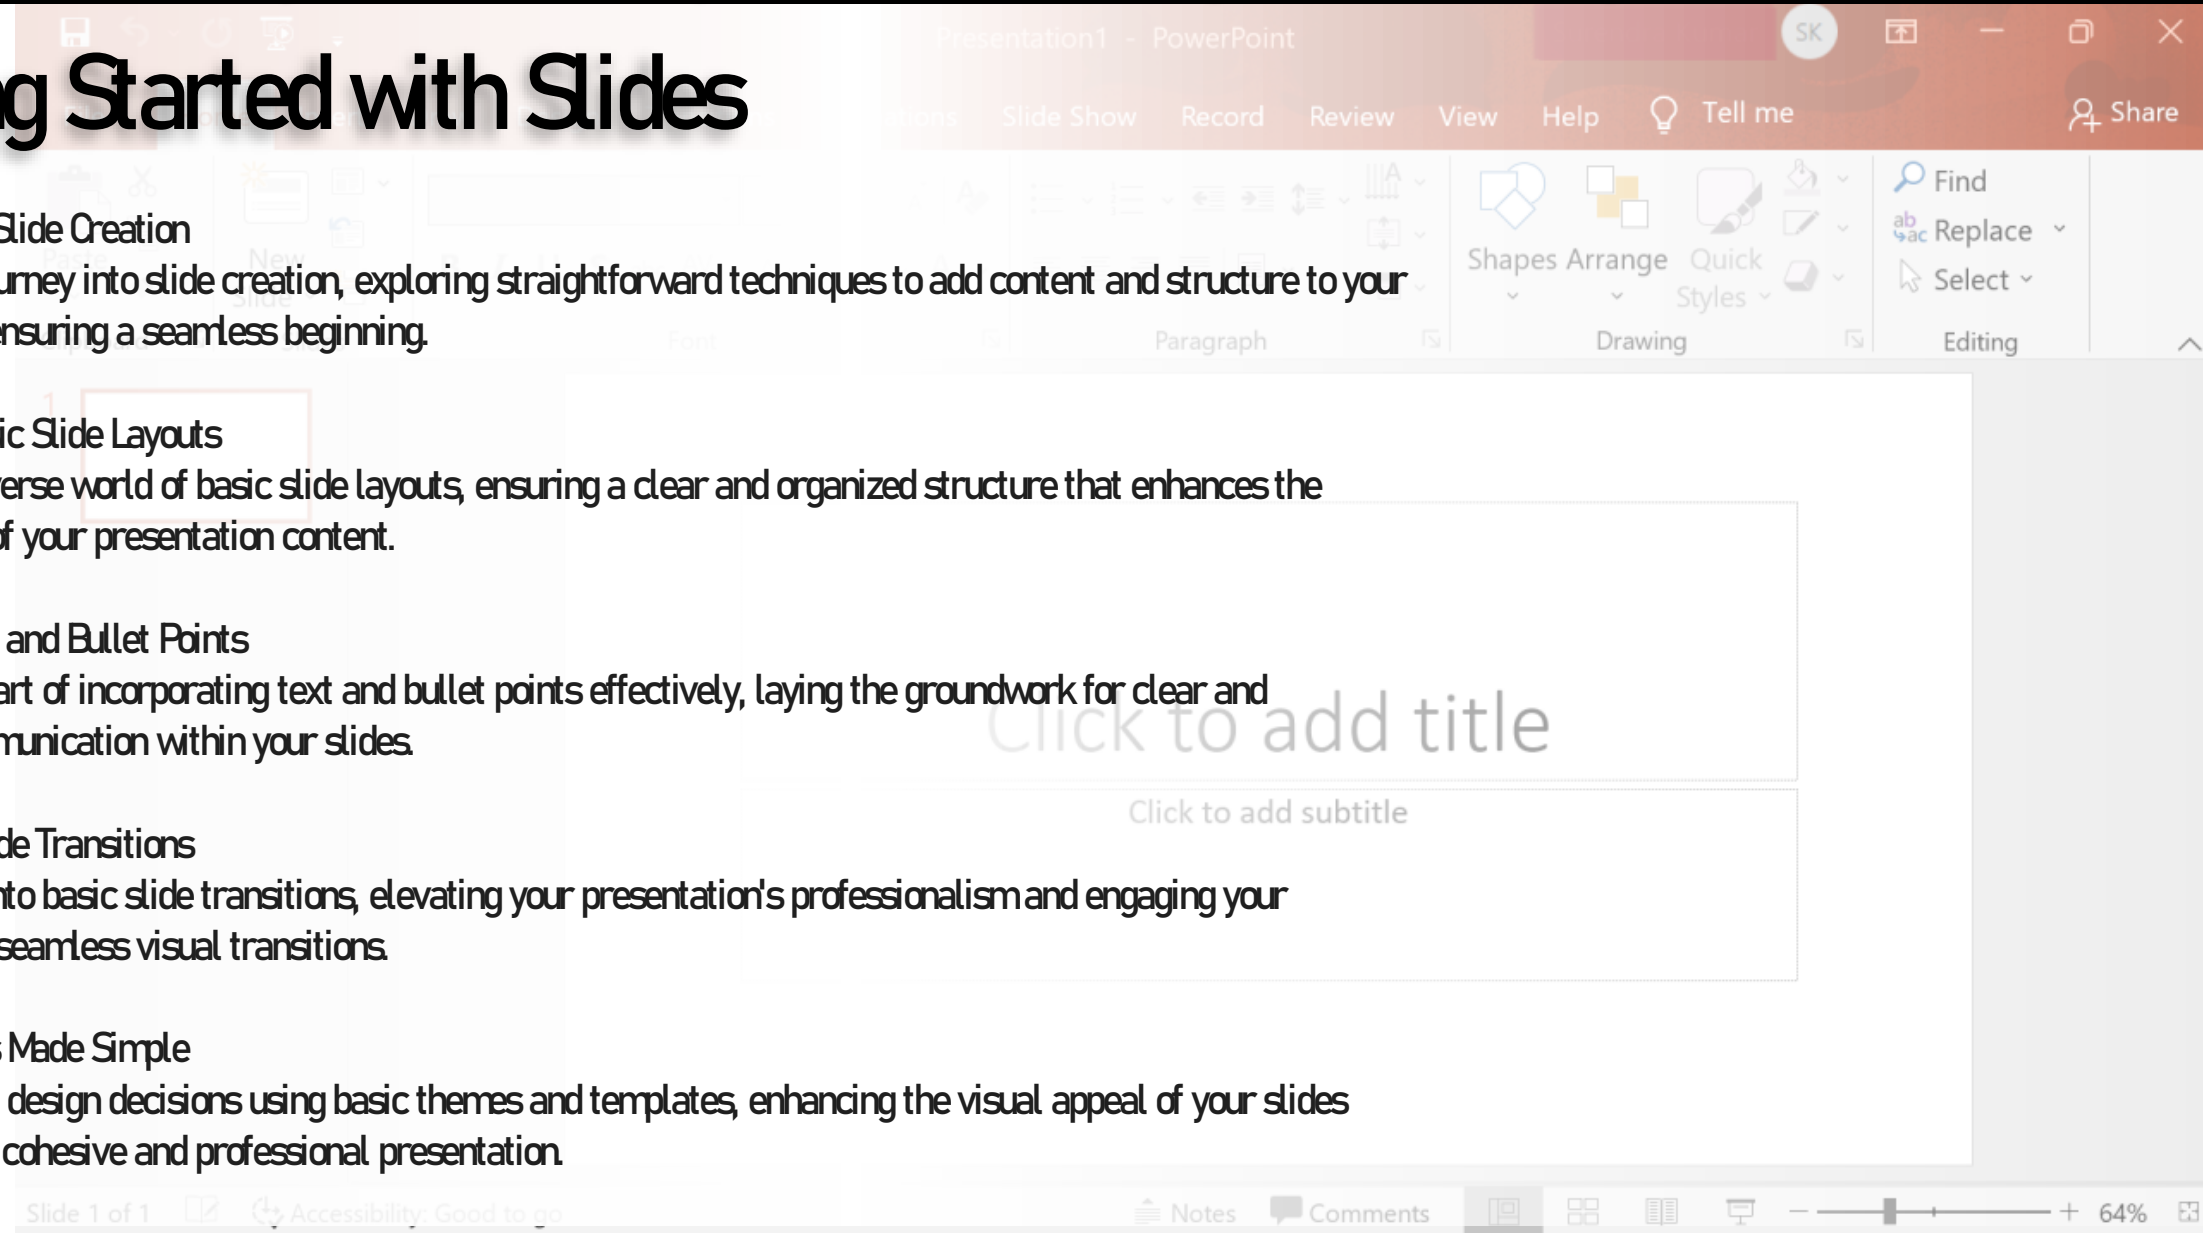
Presentation1 - PowerPoint

SK

g Started with Slides

Slide Show Record Review View Help Tell me Share

Find
Replace
Select
Editing

Shapes Arrange Quick Styles
Drawing

Paragraph

Font

New Slide

Slide Creation

urney into slide creation, exploring straightforward techniques to add content and structure to your nsuring a seamless beginning.

ic Slide Layouts

erse world of basic slide layouts, ensuring a clear and organized structure that enhances the f your presentation content.

and Bullet Points

art of incorporating text and bullet points effectively, laying the groundwork for clear and munication within your slides.

Click to add title

Click to add subtitle

de Transitions

nto basic slide transitions, elevating your presentation's professionalism and engaging your seamless visual transitions.

Made Simple

design decisions using basic themes and templates, enhancing the visual appeal of your slides cohesive and professional presentation.

Slide 1 of 1 Accessibility: Good to go Notes Comments 64%